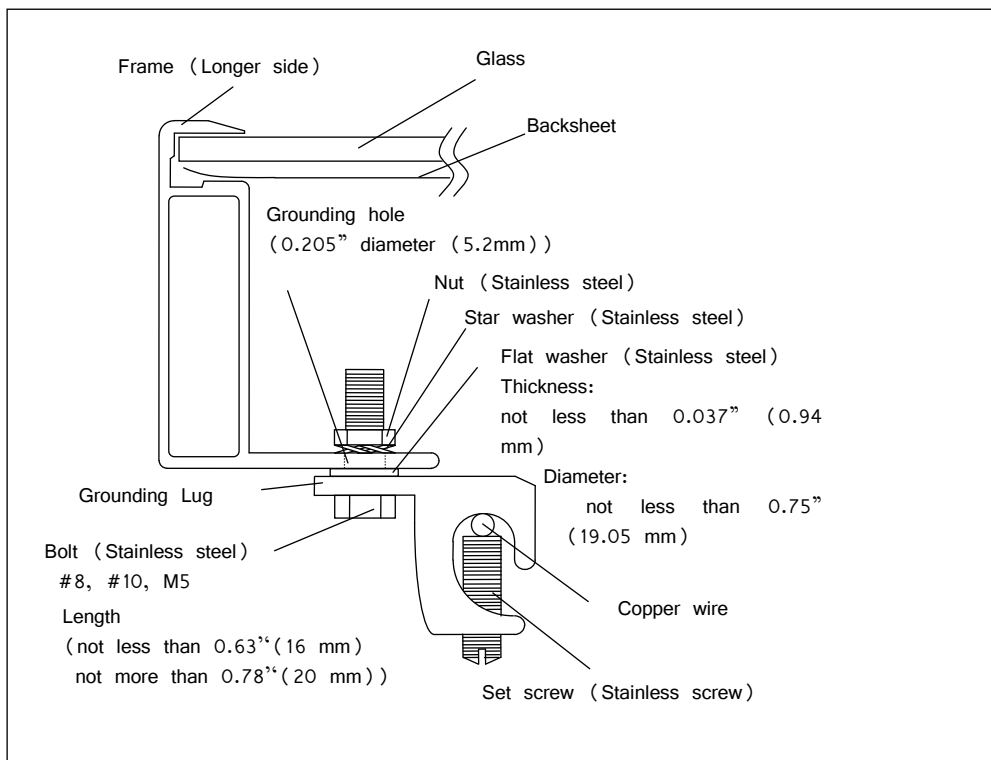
Frame（Longer side）

Glass

Backsheet

Grounding hole
（0.205” diameter（5.2mm））

Nut（Stainless steel）

Star washer（Stainless steel）

Flat washer（Stainless steel）
Thickness:
not less than 0.037”（0.94 mm）

Diameter:
not less than 0.75”（19.05 mm）

Grounding Lug

Bolt（Stainless steel）
#8, #10, M5

Length
（not less than 0.63"（16 mm）
not more than 0.78"（20 mm））

Copper wire

Set screw（Stainless screw）